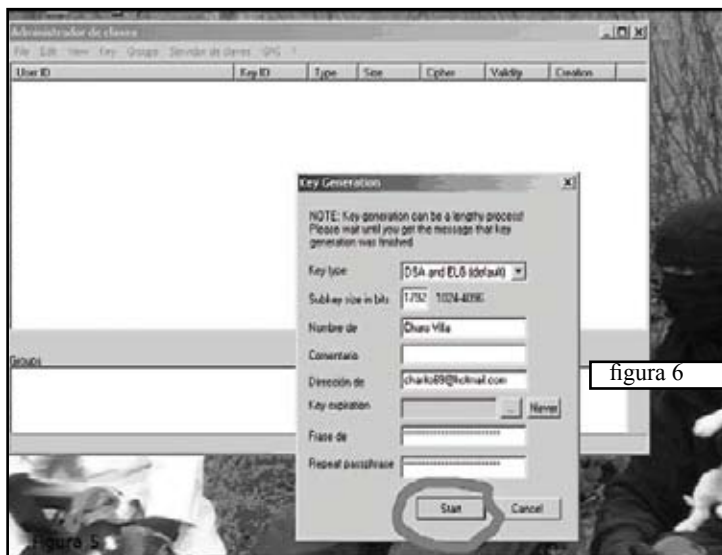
Administrador de claves
File Edit View Key Groups Servidor de claves GPG ?
| User ID | Key ID | Type | Size | Cipher | Validity | Creation |
|---|---|---|---|---|---|---|

Groups

Key Generation

NOTE: Key generation can be a lengthy process! Please wait until you get the message that key generation was finished.

Key type DSA and ELG (default)
Subkey size in bits 1792 1024-4096
Nombre de Churo Villa
Comentario
Dirección de charlo89@hotmail.com
Key expiration ... Never
Frase de ********************
Repeat passphrase ********************

Start Cancel

figura 6

figura 5